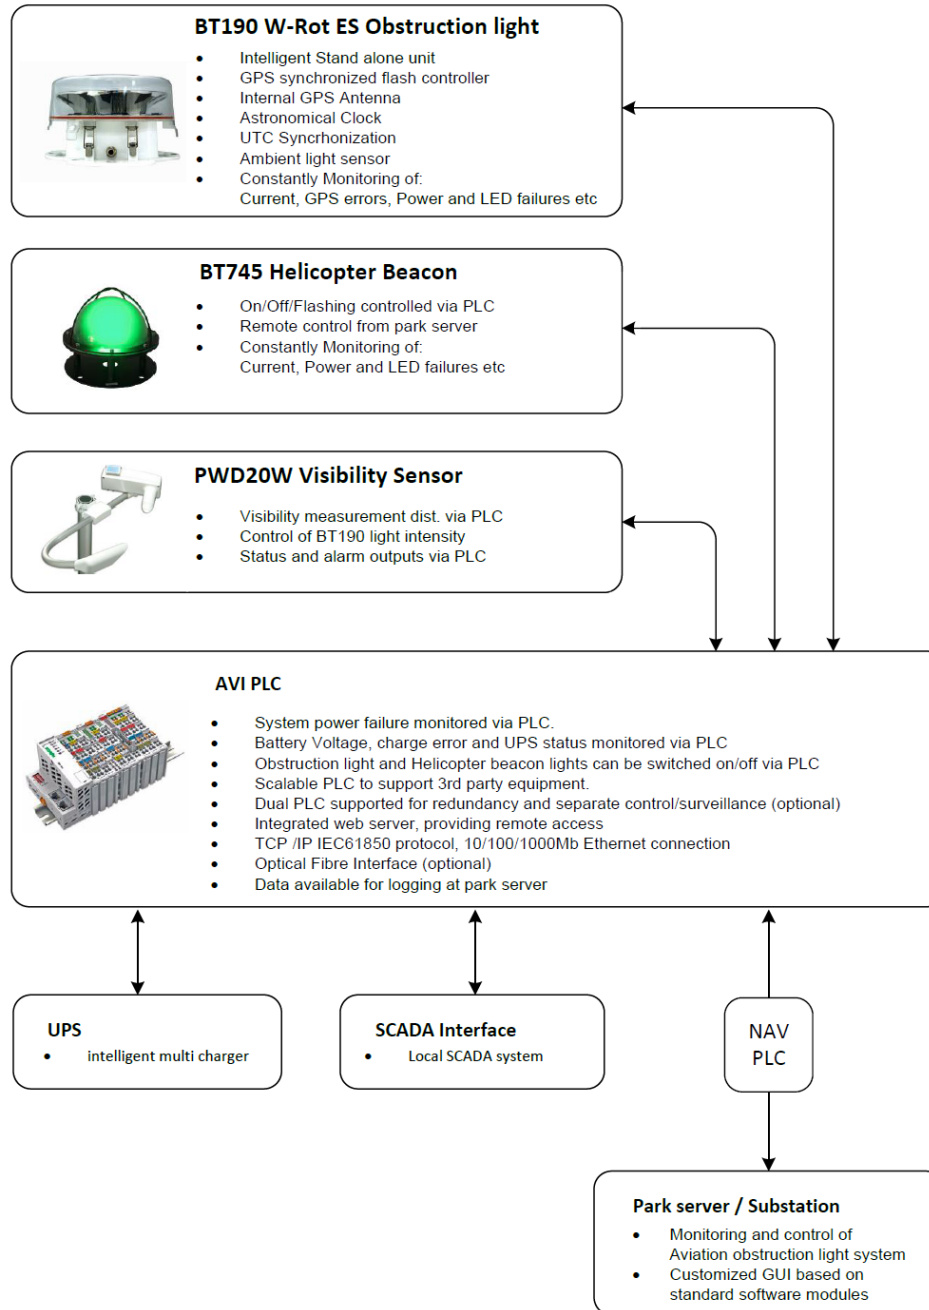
BT190 W-Rot ES Obstruction light

- Intelligent Stand alone unit
- GPS synchronized flash controller
- Internal GPS Antenna
- Astronomical Clock
- UTC Syncrhonization
- Ambient light sensor
- Constantly Monitoring of: Current, GPS errors, Power and LED failures etc

BT745 Helicopter Beacon

- On/Off/Flashing controlled via PLC
- Remote control from park server
- Constantly Monitoring of: Current, Power and LED failures etc

PWD20W Visibility Sensor

- Visibility measurement dist. via PLC
- Control of BT190 light intensity
- Status and alarm outputs via PLC

AVI PLC

- System power failure monitored via PLC.
- Battery Voltage, charge error and UPS status monitored via PLC
- Obstruction light and Helicopter beacon lights can be switched on/off via PLC
- Scalable PLC to support 3rd party equipment.
- Dual PLC supported for redundancy and separate control/surveillance (optional)
- Integrated web server, providing remote access
- TCP /IP IEC61850 protocol, 10/100/1000Mb Ethernet connection
- Optical Fibre Interface (optional)
- Data available for logging at park server

UPS

- intelligent multi charger

SCADA Interface

- Local SCADA system

NAV PLC

Park server / Substation

- Monitoring and control of Aviation obstruction light system
- Customized GUI based on standard software modules